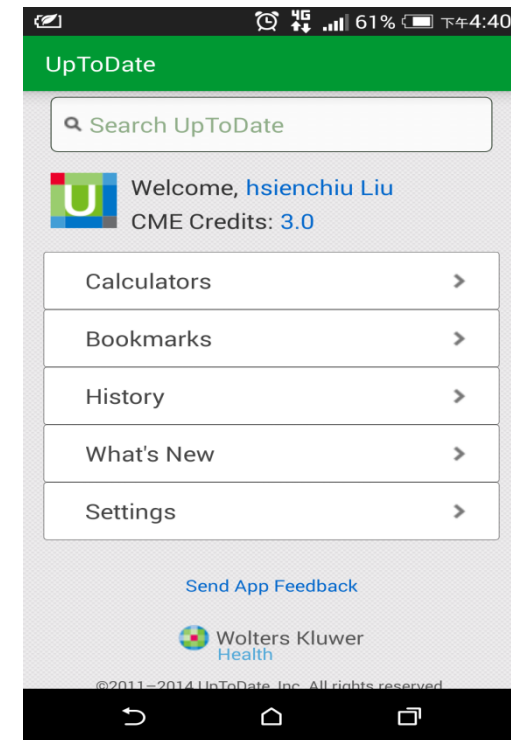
4G 61% 下午4:40

UpToDate

Search UpToDate

U

Welcome, hsienchiu Liu
CME Credits: 3.0

Calculators

Bookmarks

History

What's New

Settings

Send App Feedback

Wolters Kluwer
Health

©2011–2014 UpToDate, Inc. All rights reserved